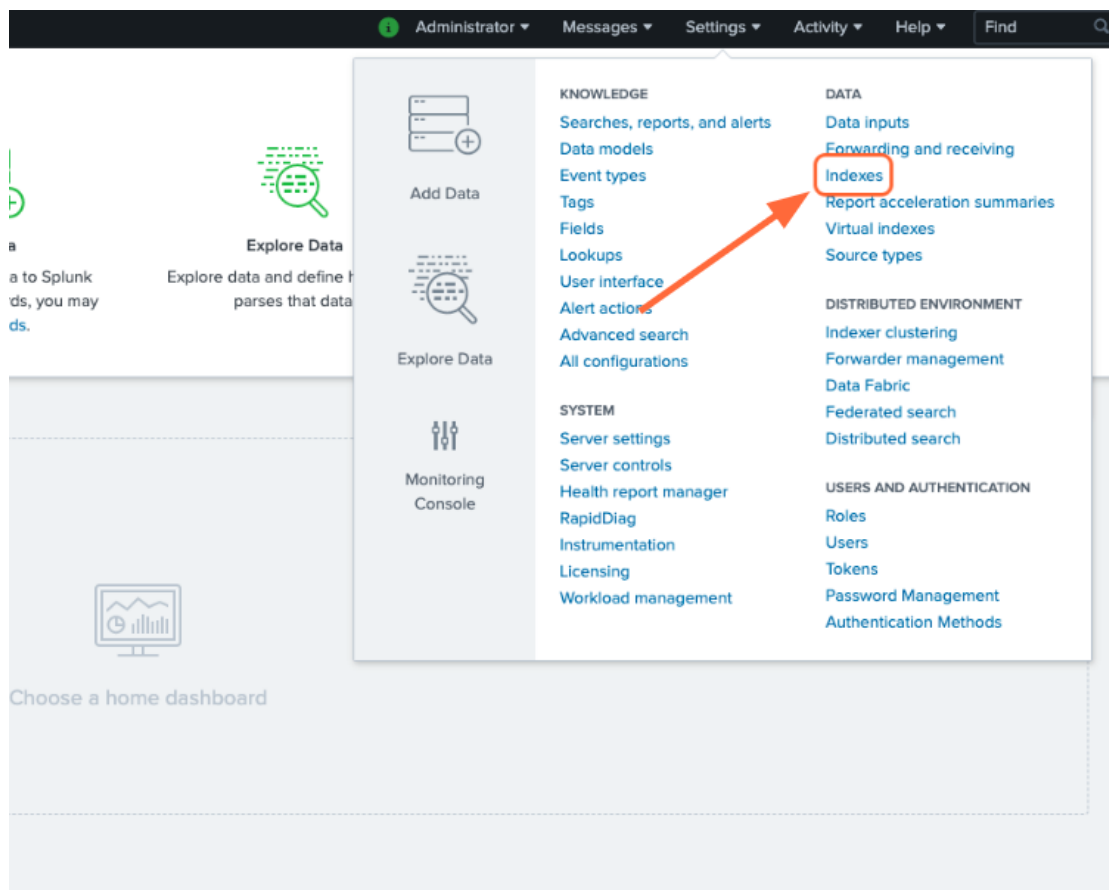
Administrator ▾ Messages ▾ Settings ▾ Activity ▾ Help ▾ Find

a
a to Splunk
rds, you may
ds.

Explore Data
Explore data and define h
parses that data

Add Data

Explore Data

Monitoring Console

KNOWLEDGE
Searches, reports, and alerts
Data models
Event types
Tags
Fields
Lookups
User interface
Alert actions
Advanced search
All configurations

SYSTEM
Server settings
Server controls
Health report manager
RapidDiag
Instrumentation
Licensing
Workload management

DATA
Data inputs
Forwarding and receiving
Indexes
Report acceleration summaries
Virtual indexes
Source types

DISTRIBUTED ENVIRONMENT
Indexer clustering
Forwarder management
Data Fabric
Federated search
Distributed search

USERS AND AUTHENTICATION
Roles
Users
Tokens
Password Management
Authentication Methods

Choose a home dashboard